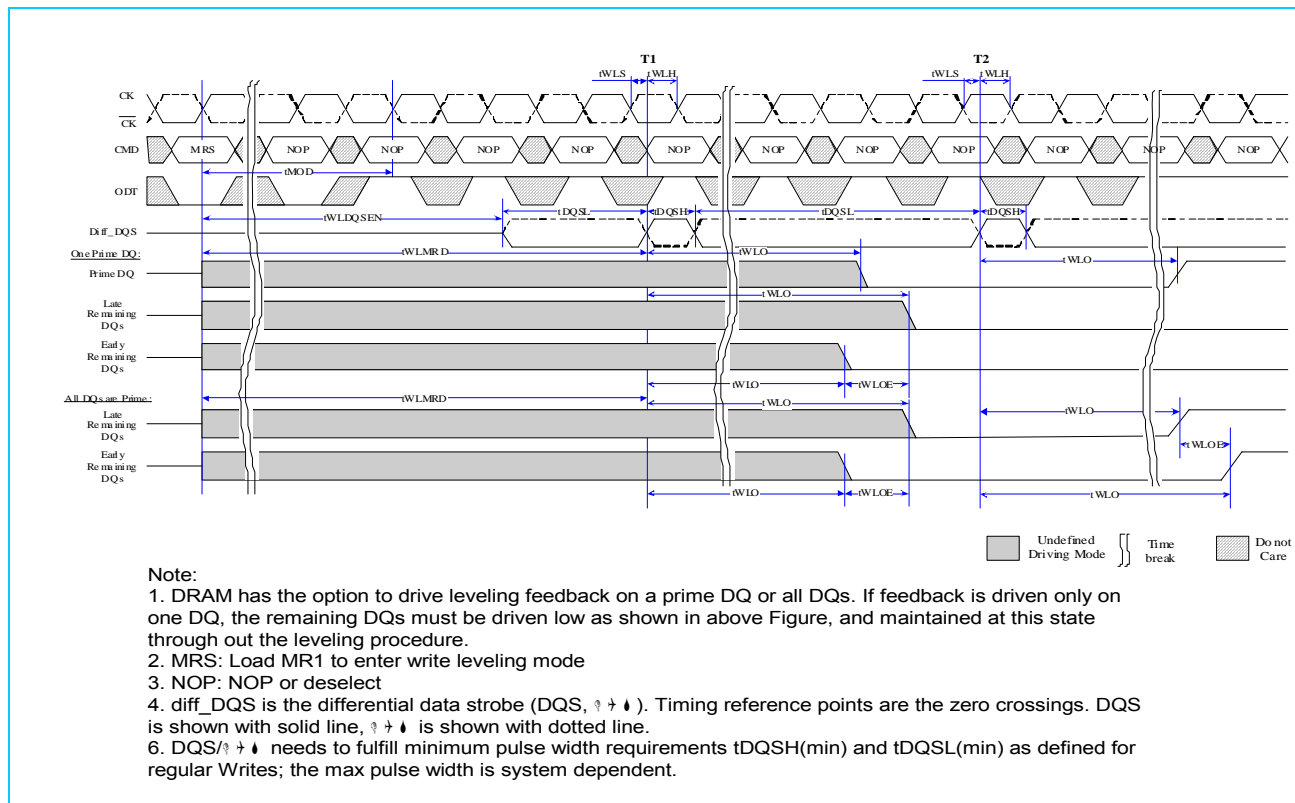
T1
tWLS
tWLH
T2
tWLS
tWLH
CK
$\overline{CK}$
CMD
MRS
NOP
NOP
NOP
NOP
NOP
NOP
NOP
NOP
NOP
NOP
ODT
tMOD
tWLDQSEN
tDQSL
tDQSH
tDQSL
tDQSH
Diff_DQS
One Prime DQ:
tWLMRD
tWLO
Prime DQ
tWLO
Late Remaining DQs
tWLO
Early Remaining DQs
tWLO
tWLOE
All DQs are Prime:
tWLMRD
tWLO
Late Remaining DQs
tWLO
tWLOE
Early Remaining DQs
tWLO
tWLOE
tWLO
Undefined Driving Mode
Time break
Do not Care

Note:
1. DRAM has the option to drive leveling feedback on a prime DQ or all DQs. If feedback is driven only on one DQ, the remaining DQs must be driven low as shown in above Figure, and maintained at this state through out the leveling procedure.
2. MRS: Load MR1 to enter write leveling mode
3. NOP: NOP or deselect
4. diff_DQS is the differential data strobe (DQS, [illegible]). Timing reference points are the zero crossings. DQS is shown with solid line, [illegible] is shown with dotted line.
6. DQS/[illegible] needs to fulfill minimum pulse width requirements tDQSH(min) and tDQSL(min) as defined for regular Writes; the max pulse width is system dependent.